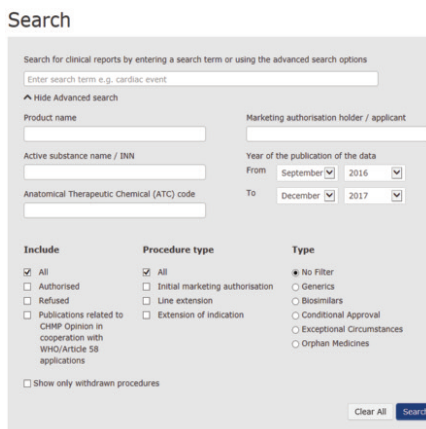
Search

Search for clinical reports by entering a search term or using the advanced search options

Enter search term e.g. cardiac event

Hide Advanced search

Product name

Marketing authorisation holder / applicant

Active substance name / INN

Year of the publication of the data

From September 2016

To December 2017

Anatomical Therapeutic Chemical (ATC) code

Include

☑ All
☐ Authorised
☐ Refused
☐ Publications related to CHMP Opinion in cooperation with WHO/Article 58 applications

Procedure type

☑ All
☐ Initial marketing authorisation
☐ Line extension
☐ Extension of indication

Type

◉ No Filter
○ Generics
○ Biosimilars
○ Conditional Approval
○ Exceptional Circumstances
○ Orphan Medicines

☐ Show only withdrawn procedures

Clear All

Search